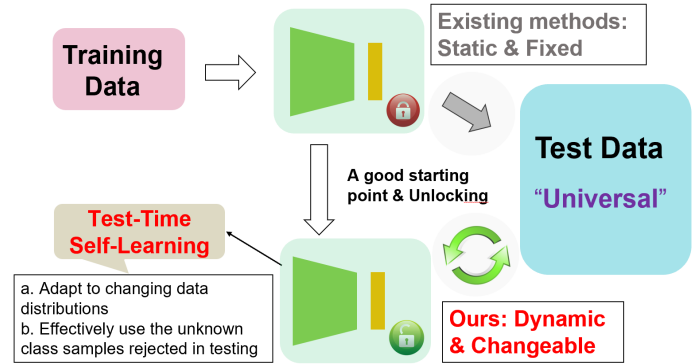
Training Data

Existing methods: Static & Fixed

Test Data

"Universal"

A good starting point & Unlocking

Test-Time Self-Learning

a. Adapt to changing data distributions
b. Effectively use the unknown class samples rejected in testing

Ours: Dynamic & Changeable